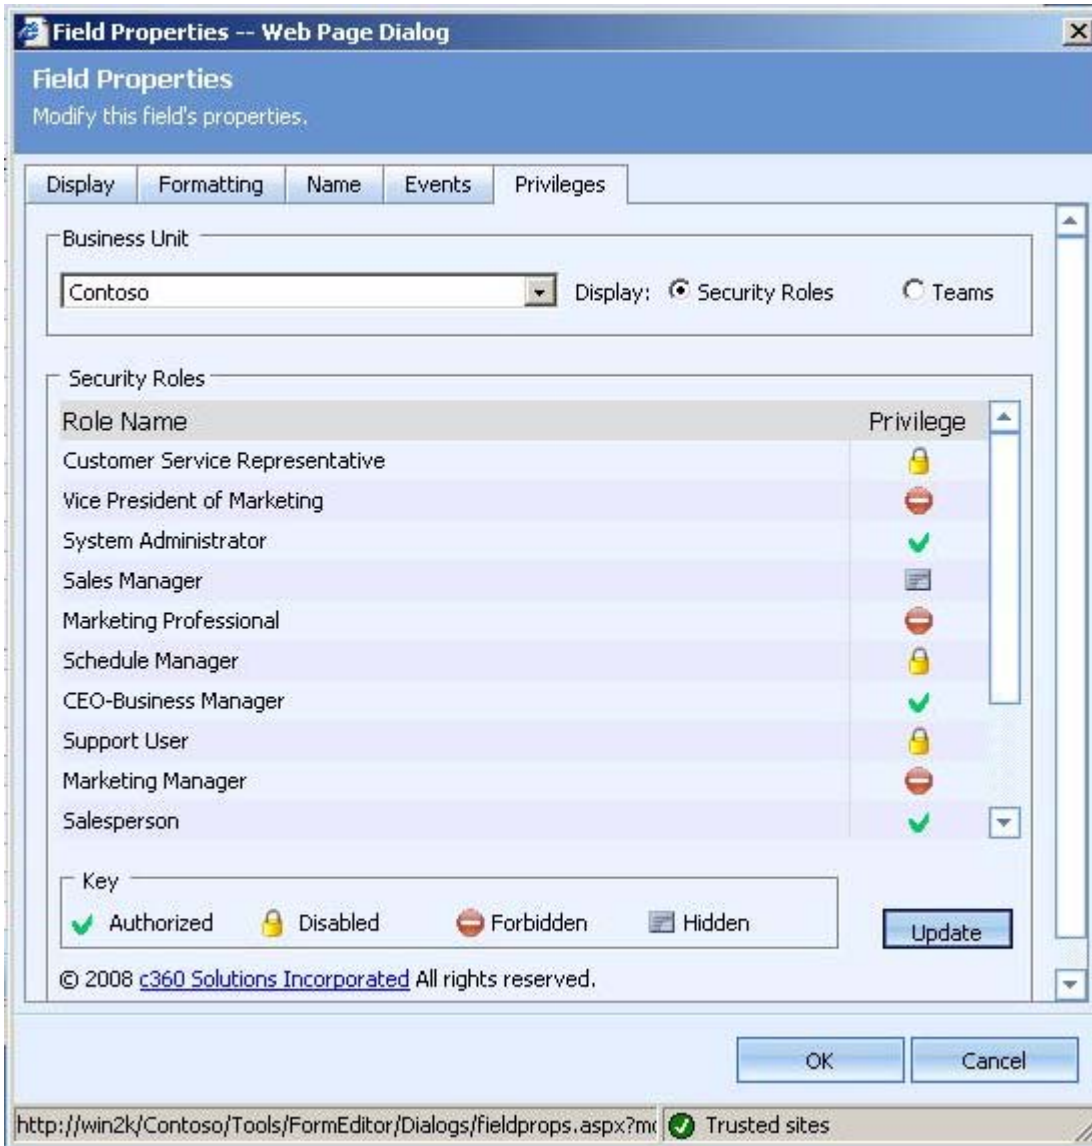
Field Properties -- Web Page Dialog

Field Properties
Modify this field's properties.

Display | Formatting | Name | Events | Privileges

Business Unit
Contoso
Display: Security Roles Teams

Security Roles

| Role Name | Privilege |
|---|---|
| Customer Service Representative | |
| Vice President of Marketing | |
| System Administrator | |
| Sales Manager | |
| Marketing Professional | |
| Schedule Manager | |
| CEO-Business Manager | |
| Support User | |
| Marketing Manager | |
| Salesperson | |

Key
Authorized Disabled Forbidden Hidden

Update

© 2008 c360 Solutions Incorporated All rights reserved.

OK Cancel

http://win2k/Contoso/Tools/FormEditor/Dialogs/fieldprops.aspx?m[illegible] Trusted sites